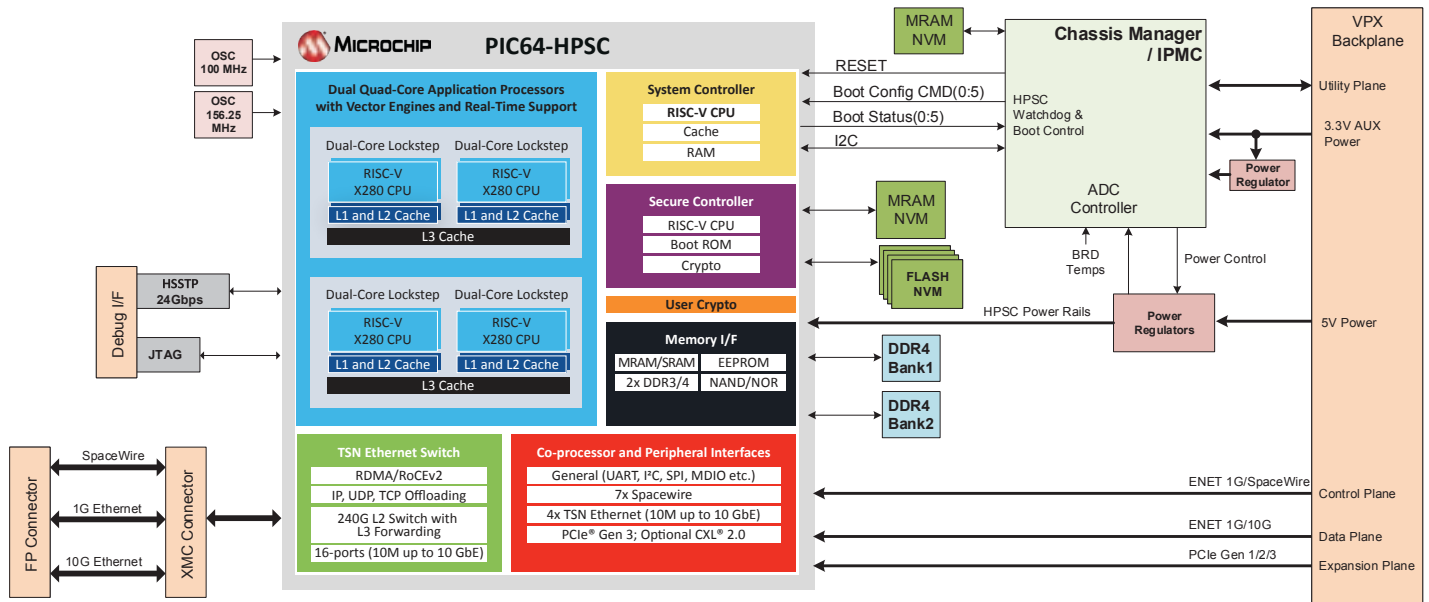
MICROCHIP PIC64-HPSC

OSC 100 MHz

OSC 156.25 MHz

Dual Quad-Core Application Processors with Vector Engines and Real-Time Support

Dual-Core Lockstep
RISC-V X280 CPU
L1 and L2 Cache

Dual-Core Lockstep
RISC-V X280 CPU
L1 and L2 Cache

L3 Cache

Dual-Core Lockstep
RISC-V X280 CPU
L1 and L2 Cache

Dual-Core Lockstep
RISC-V X280 CPU
L1 and L2 Cache

L3 Cache

Debug I/F
HSSTP 24Gbps
JTAG

System Controller
RISC-V CPU
Cache
RAM

Secure Controller
RISC-V CPU
Boot ROM
Crypto

User Crypto

Memory I/F
MRAM/SRAM
EEPROM
2x DDR3/4
NAND/NOR

MRAM NVM

MRAM NVM

FLASH NVM

DDR4 Bank1

DDR4 Bank2

Chassis Manager / IPMC
HPSC Watchdog & Boot Control
ADC Controller

RESET
Boot Config CMD(0:5)
Boot Status(0:5)
I2C

BRD Temps
Power Control

Power Regulator

Power Regulators

HPSC Power Rails

VPX Backplane
Utility Plane
3.3V AUX Power
5V Power
ENET 1G/SpaceWire
Control Plane
ENET 1G/10G
Data Plane
PCIe Gen 1/2/3
Expansion Plane

TSN Ethernet Switch
RDMA/RoCEv2
IP, UDP, TCP Offloading
240G L2 Switch with L3 Forwarding
16-ports (10M up to 10 GbE)

Co-processor and Peripheral Interfaces
General (UART, I²C, SPI, MDIO etc.)
7x Spacewire
4x TSN Ethernet (10M up to 10 GbE)
PCIe® Gen 3; Optional CXL® 2.0

FP Connector
SpaceWire
1G Ethernet
10G Ethernet
XMC Connector